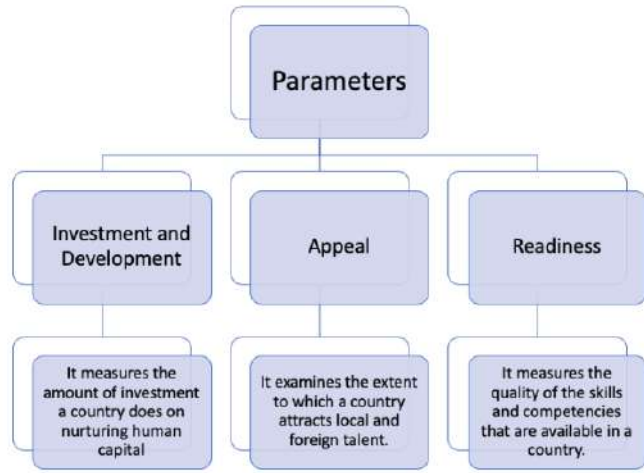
Parameters

Investment and Development

Appeal

Readiness

It measures the amount of investment a country does on nurturing human capital

It examines the extent to which a country attracts local and foreign talent.

It measures the quality of the skills and competencies that are available in a country.